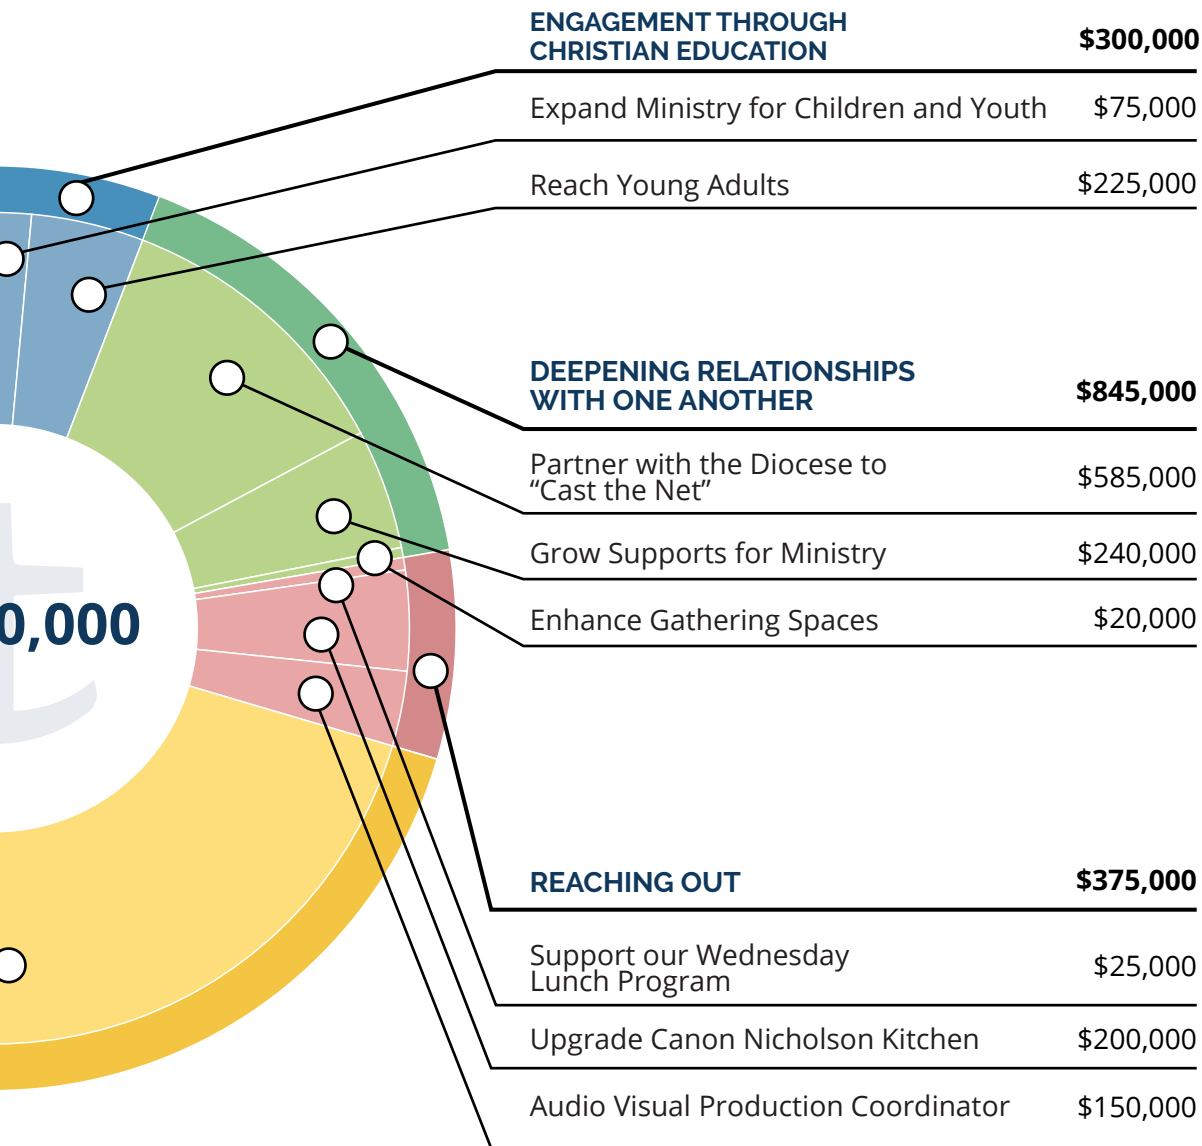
0,000

ENGAGEMENT THROUGH CHRISTIAN EDUCATION $300,000

Expand Ministry for Children and Youth $75,000

Reach Young Adults $225,000

DEEPENING RELATIONSHIPS WITH ONE ANOTHER $845,000

Partner with the Diocese to “Cast the Net” $585,000

Grow Supports for Ministry $240,000

Enhance Gathering Spaces $20,000

REACHING OUT $375,000

Support our Wednesday Lunch Program $25,000

Upgrade Canon Nicholson Kitchen $200,000

Audio Visual Production Coordinator $150,000